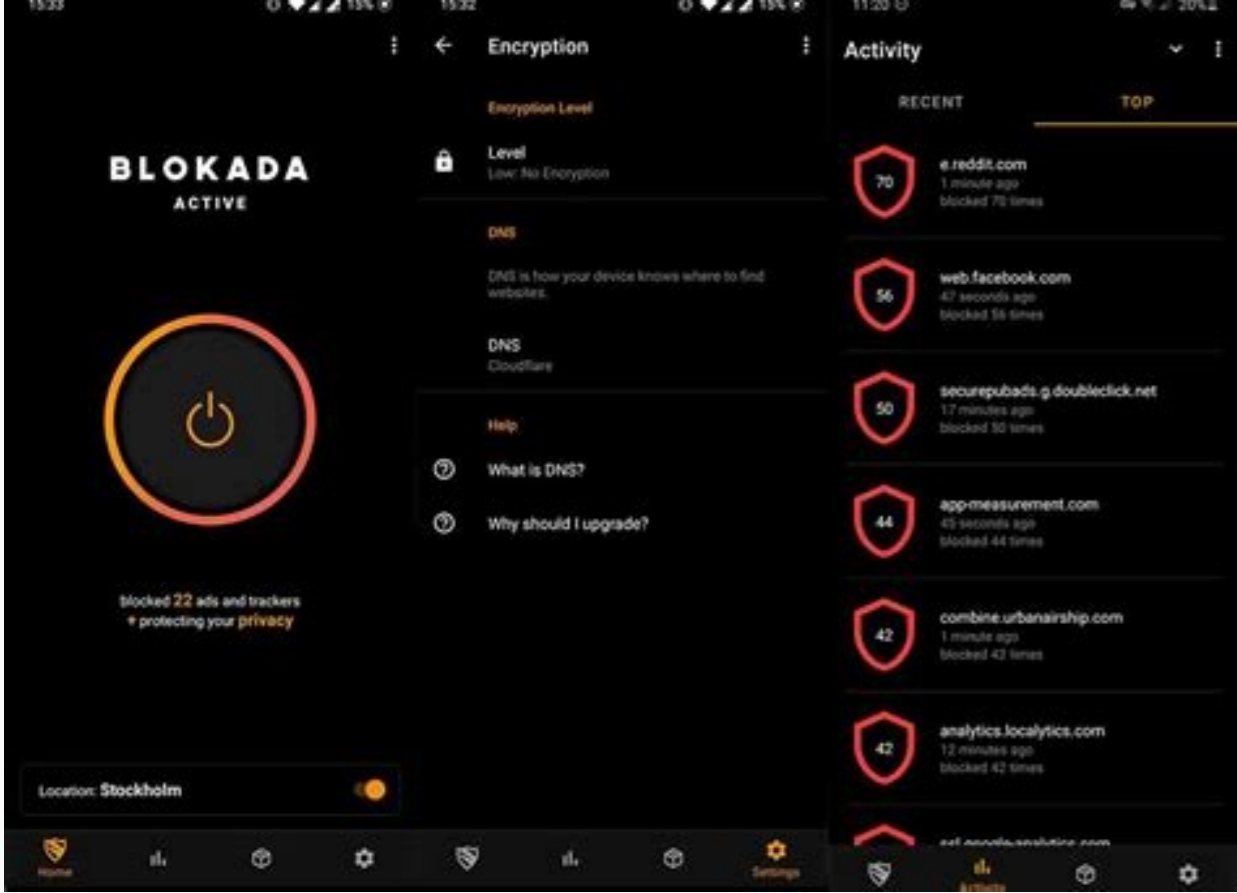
15:33

BLOKADA
ACTIVE

blocked 22 ads and trackers
+ protecting your privacy

Location: Stockholm

Home

15:32

Encryption

Encryption Level

Level
Low: No Encryption

DNS

DNS is how your device knows where to find websites.

DNS
Cloudflare

Help

What is DNS?

Why should I upgrade?

Settings

11:20

Activity

RECENT

TOP

70
e.reddit.com
1 minute ago
blocked 70 times

56
web.facebook.com
47 seconds ago
blocked 56 times

50
securepubads.g.doubleclick.net
17 minutes ago
blocked 50 times

44
app-measurement.com
45 seconds ago
blocked 44 times

42
combine.urbanairship.com
1 minute ago
blocked 42 times

42
analytics.localytics.com
12 minutes ago
blocked 42 times

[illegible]

Activity